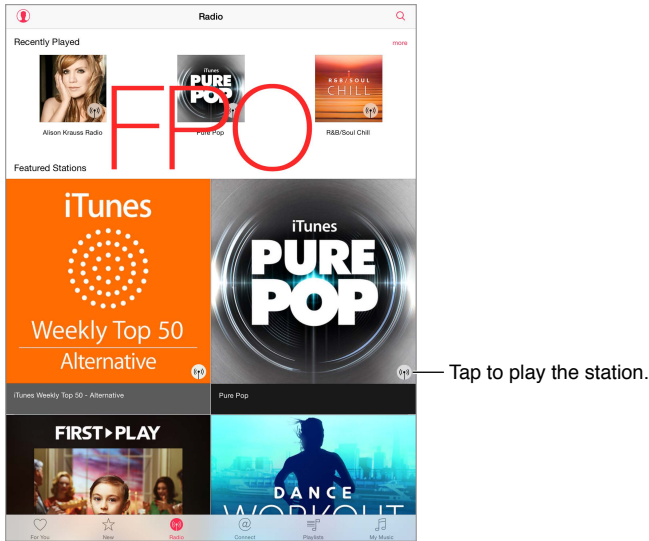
Radio

Recently Played

more

Alison Krauss Radio

iTunes PURE POP

Pure Pop

R&B/SOUL CHILL

R&B/Soul Chill

FPO

Featured Stations

iTunes

Weekly Top 50

Alternative

iTunes Weekly Top 50 - Alternative

iTunes PURE POP

Pure Pop

Tap to play the station.

FIRST PLAY

DANCE WORKOUT

For You

New

Radio

Connect

Playlists

My Music